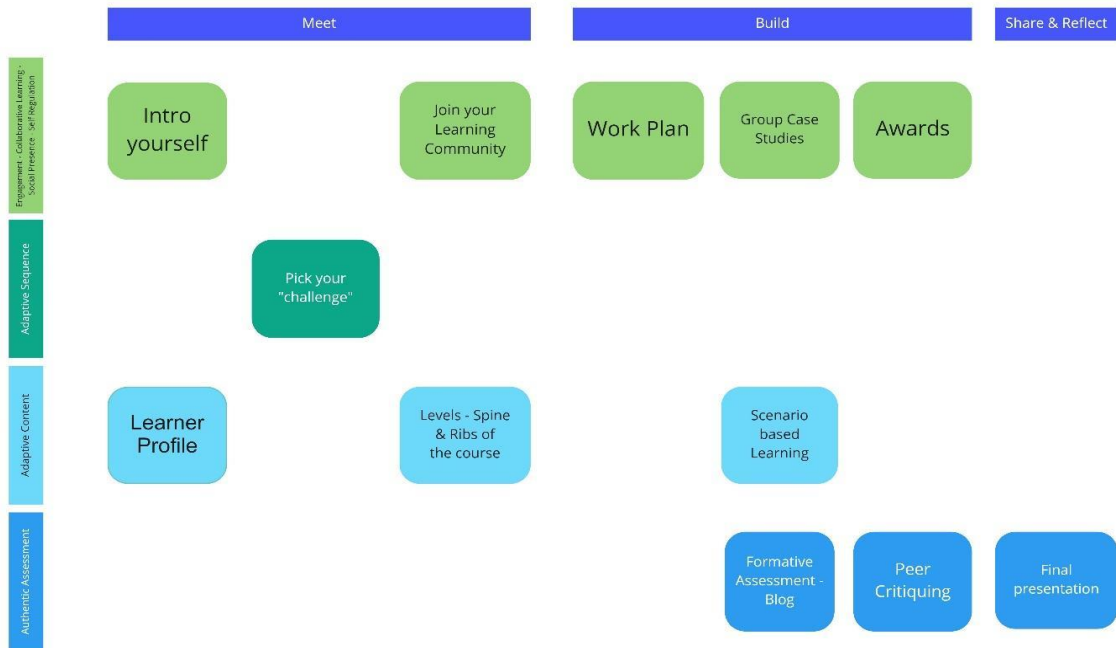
Meet

Build

Share & Reflect

Engagement - Collaborative Learning - Social Presence - Self Regulation

Intro yourself

Join your Learning Community

Work Plan

Group Case Studies

Awards

Adaptive Sequence

Pick your "challenge"

Adaptive Content

Learner Profile

Levels - Spine & Ribs of the course

Scenario based Learning

Authentic Assessment

Formative Assessment - Blog

Peer Critiquing

Final presentation